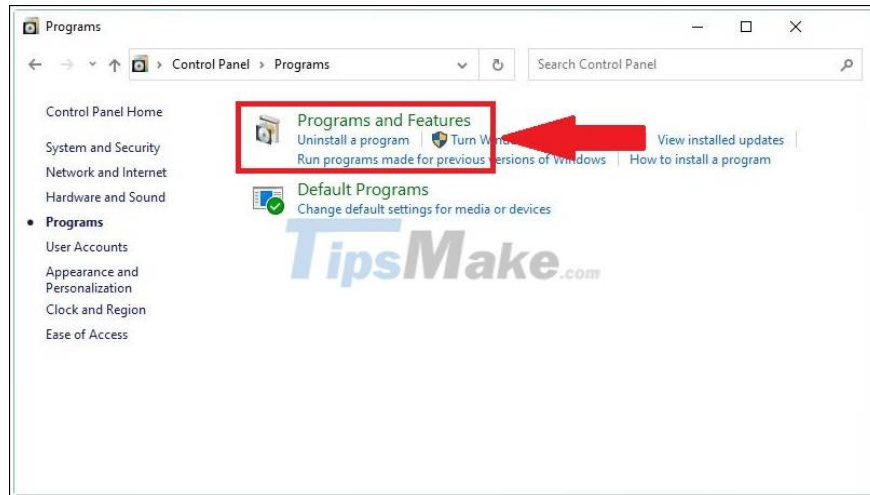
Programs

Control Panel > Programs

Search Control Panel

Control Panel Home

System and Security

Network and Internet

Hardware and Sound

Programs

User Accounts

Appearance and Personalization

Clock and Region

Ease of Access

Programs and Features

Uninstall a program | Turn Wi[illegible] View installed updates

Run programs made for previous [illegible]ersions of Windows | How to install a program

Default Programs

Change default settings for media or devices

TipsMake.com